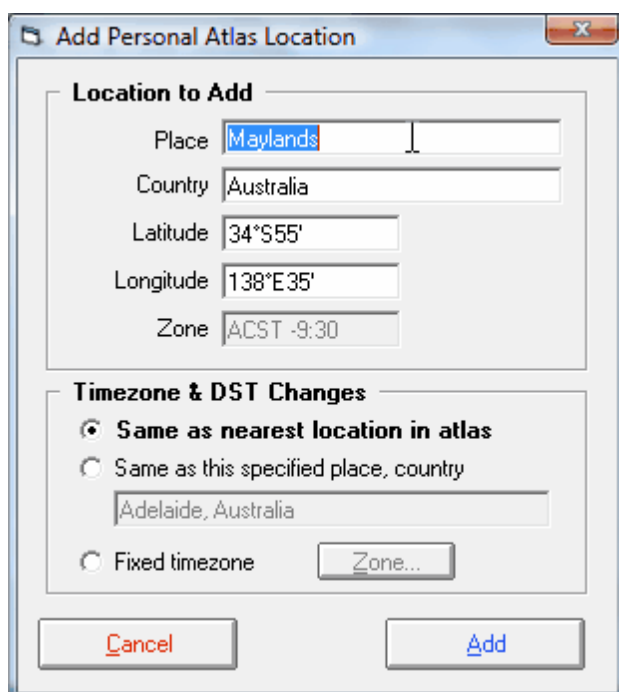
Add Personal Atlas Location

Location to Add

Place Maylands

Country Australia

Latitude 34°S55'

Longitude 138°E35'

Zone ACST -9:30

Timezone & DST Changes

Same as nearest location in atlas

Same as this specified place, country

Adelaide, Australia

Fixed timezone

Zone...

Cancel

Add